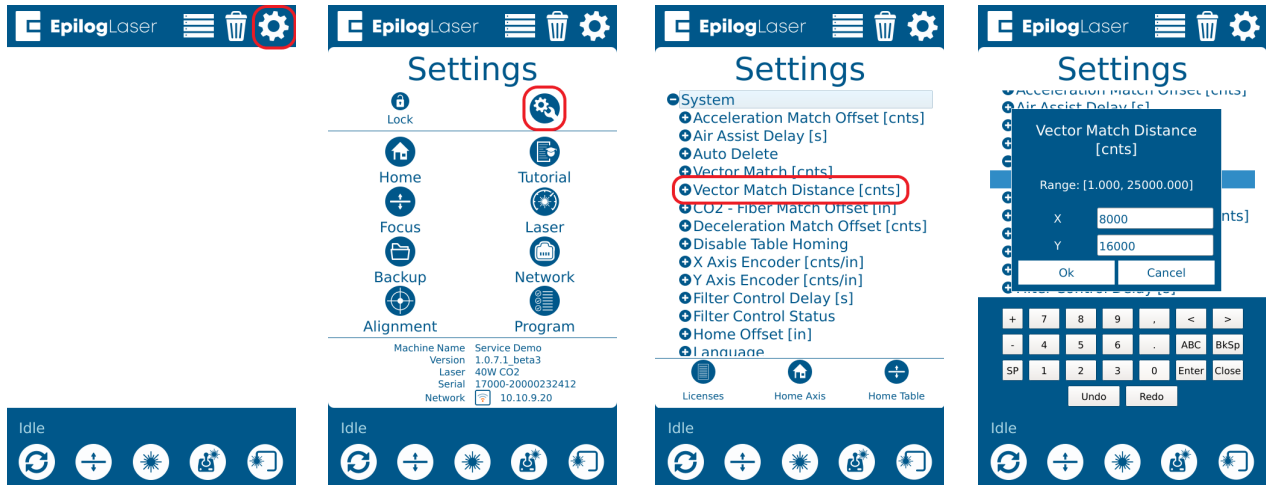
EpilogLaser

Idle

EpilogLaser

Settings

Lock

Home
Tutorial
Focus
Laser
Backup
Network
Alignment
Program

Machine Name Service Demo
Version 1.0.7.1_beta3
Laser 40W CO2
Serial 17000-20000232412
Network 10.10.9.20

Idle

EpilogLaser

Settings

System
Acceleration Match Offset [cnts]
Air Assist Delay [s]
Auto Delete
Vector Match [cnts]
Vector Match Distance [cnts]
CO2 - Fiber Match Offset [in]
Deceleration Match Offset [cnts]
Disable Table Homing
X Axis Encoder [cnts/in]
Y Axis Encoder [cnts/in]
Filter Control Delay [s]
Filter Control Status
Home Offset [in]
Language

Licenses
Home Axis
Home Table

Idle

EpilogLaser

Settings

Acceleration Match Offset [cnts]
Air Assist Delay [s]

Vector Match Distance [cnts]

Range: [1.000, 25000.000]

X 8000
Y 16000

Ok
Cancel

| + | 7 | 8 | 9 | , | < | > |
|---|---|---|---|---|---|---|
| - | 4 | 5 | 6 | . | ABC | BkSp |
| SP | 1 | 2 | 3 | 0 | Enter | Close |

Undo
Redo

Idle